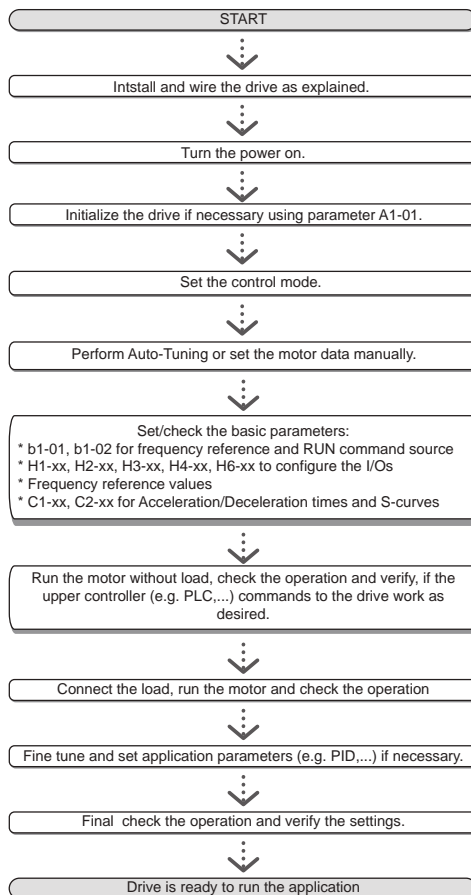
START

Intstall and wire the drive as explained.

Turn the power on.

Initialize the drive if necessary using parameter A1-01.

Set the control mode.

Perform Auto-Tuning or set the motor data manually.

Set/check the basic parameters:
* b1-01, b1-02 for frequency reference and RUN command source
* H1-xx, H2-xx, H3-xx, H4-xx, H6-xx to configure the I/Os
* Frequency reference values
* C1-xx, C2-xx for Acceleration/Deceleration times and S-curves

Run the motor without load, check the operation and verify, if the upper controller (e.g. PLC,...) commands to the drive work as desired.

Connect the load, run the motor and check the operation

Fine tune and set application parameters (e.g. PID,...) if necessary.

Final check the operation and verify the settings.

Drive is ready to run the application